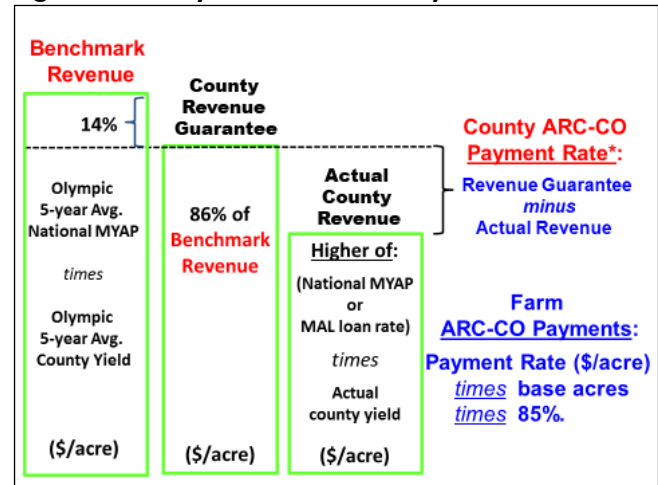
Benchmark Revenue

14%

Olympic 5-year Avg. National MYAP

times

Olympic 5-year Avg. County Yield

($/acre)

County Revenue Guarantee

86% of Benchmark Revenue

($/acre)

Actual County Revenue

Higher of:

(National MYAP or MAL loan rate)

times

Actual county yield

($/acre)

County ARC-CO Payment Rate*:

Revenue Guarantee minus Actual Revenue

Farm ARC-CO Payments:

Payment Rate ($/acre) times base acres times 85%.